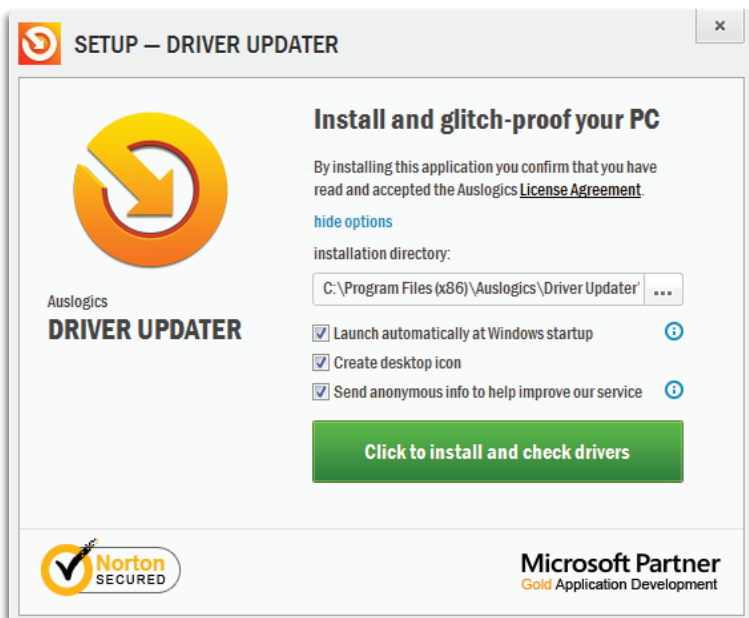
SETUP — DRIVER UPDATER

×

Auslogics
DRIVER UPDATER

Install and glitch-proof your PC

By installing this application you confirm that you have read and accepted the Auslogics License Agreement.

hide options

installation directory:

C:\Program Files (x86)\Auslogics\Driver Updater\

...

Launch automatically at Windows startup

Create desktop icon

Send anonymous info to help improve our service

Click to install and check drivers

Norton SECURED

Microsoft Partner
Gold Application Development